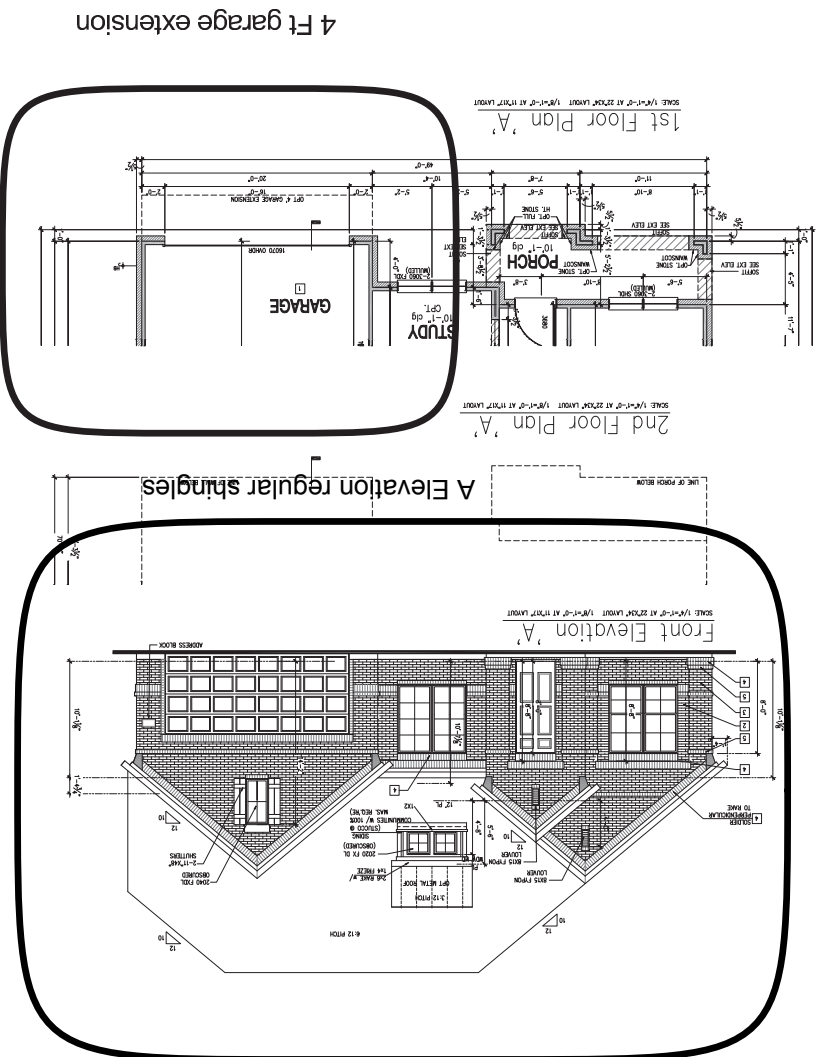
4 Ft garage extension

1st Floor Plan 'A'
SCALE: 1/4"=1'-0" AT 22"X34" LAYOUT 1/8"=1'-0" AT 11"X17" LAYOUT

49'-0"
20'-0"
16'-0"
OPT 4' GARAGE EXTENSION
10'-4"
11'-0"
GARAGE
16070 OVHDR
STUDY
10'-1" clg
OPT.
PORCH
10'-1" clg
2-3060 FXDL (MULLED)
2-3060 SHDL (MULLED)
OPT. FULL HT. STONE
OPT. STONE WAINSCOT
SOFFIT SEE EXT ELEV

2nd Floor Plan 'A'
SCALE: 1/4"=1'-0" AT 22"X34" LAYOUT 1/8"=1'-0" AT 11"X17" LAYOUT

A Elevation regular shingles

LINE OF PORCH BELOW

Front Elevation 'A'
SCALE: 1/4"=1'-0" AT 22"X34" LAYOUT 1/8"=1'-0" AT 11"X17" LAYOUT

ADDRESS BLOCK
SOLDIER PERPENDICULAR TO RAKE
8X15 FYPON LOUVER
2X6 RAKE w/ 1x4 FRIEZE
OPT METAL ROOF
3:12 PITCH
2020 FX DL (OBSCURED)
SIDING (STUCCO @ COMMUNITIES W/ 100% MAS. REQ'MD)
1X2
12" PL
2040 FXDL OBSCURED
2-11"X48" SHUTTERS
6:12 PITCH
10
12